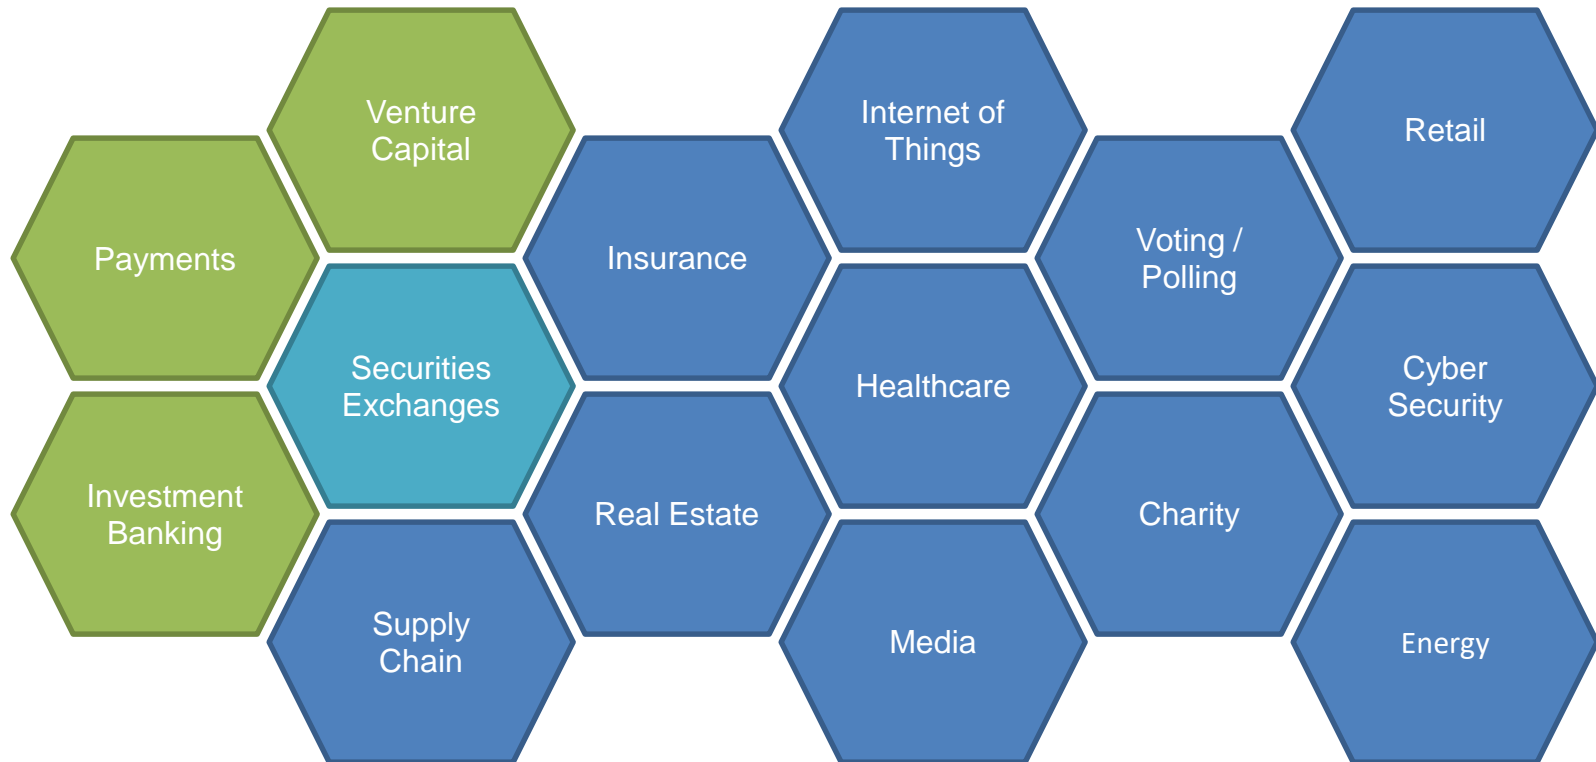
Payments

Investment Banking

Venture Capital

Securities Exchanges

Supply Chain

Insurance

Real Estate

Internet of Things

Healthcare

Media

Voting / Polling

Charity

Retail

Cyber Security

Energy